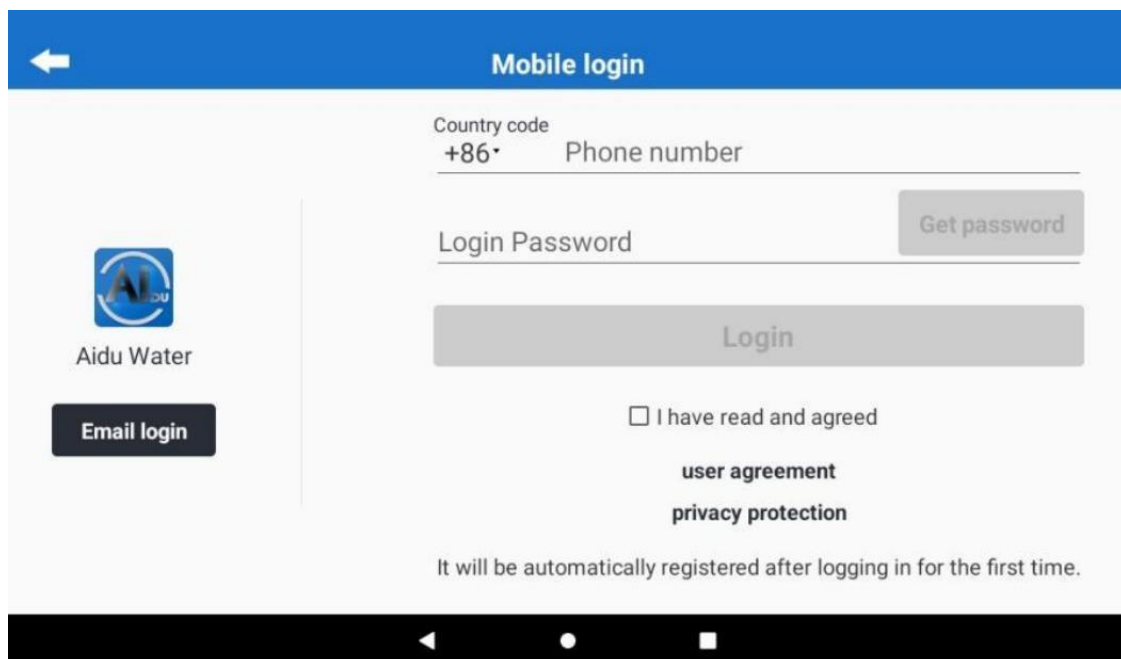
Mobile login

AI DU

Aidu Water

Email login

Country code
+86 Phone number

Login Password

Get password

Login

I have read and agreed

user agreement

privacy protection

It will be automatically registered after logging in for the first time.